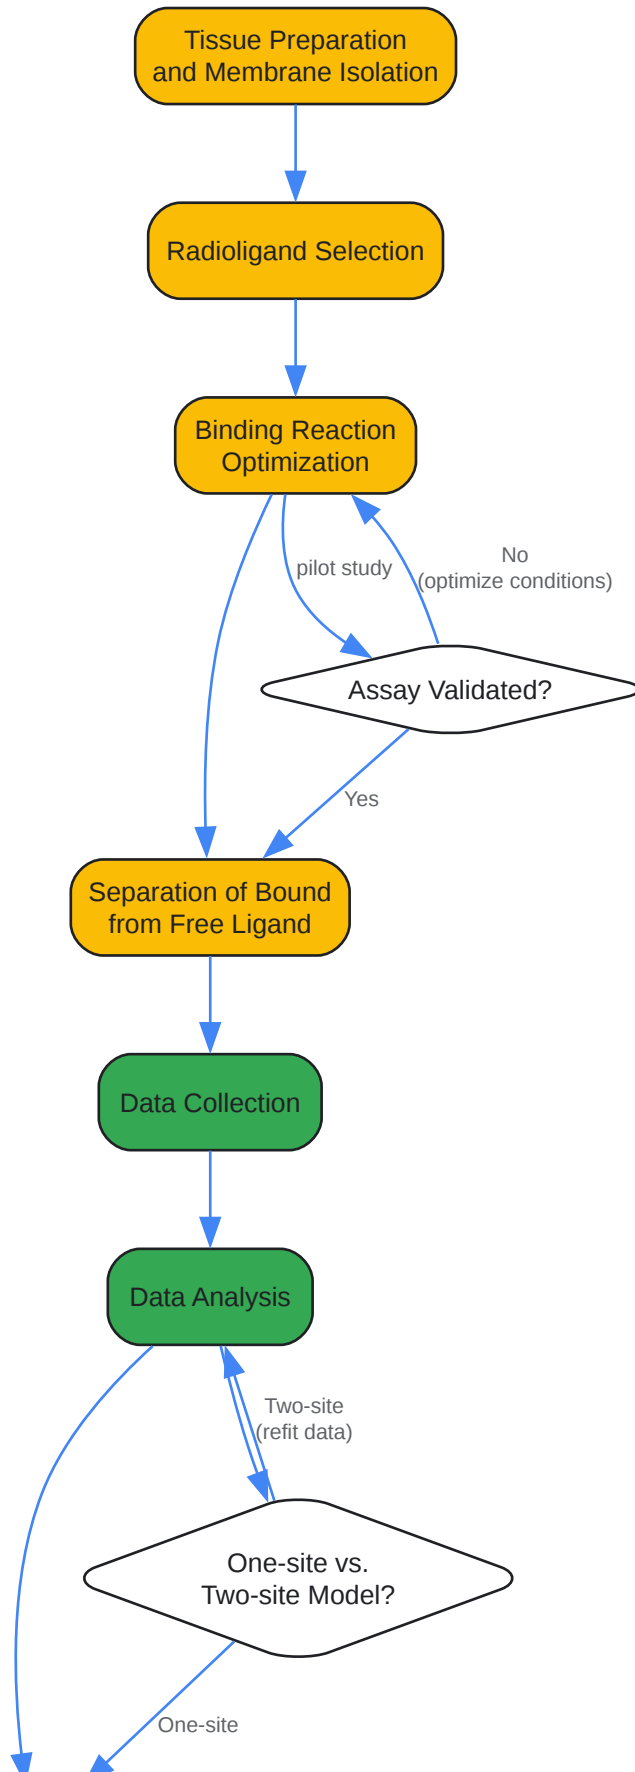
Tissue Preparation and Membrane Isolation

Radioligand Selection

Binding Reaction Optimization

pilot study

No (optimize conditions)

Assay Validated?

Yes

Separation of Bound from Free Ligand

Data Collection

Data Analysis

Two-site (refit data)

One-site vs. Two-site Model?

One-site